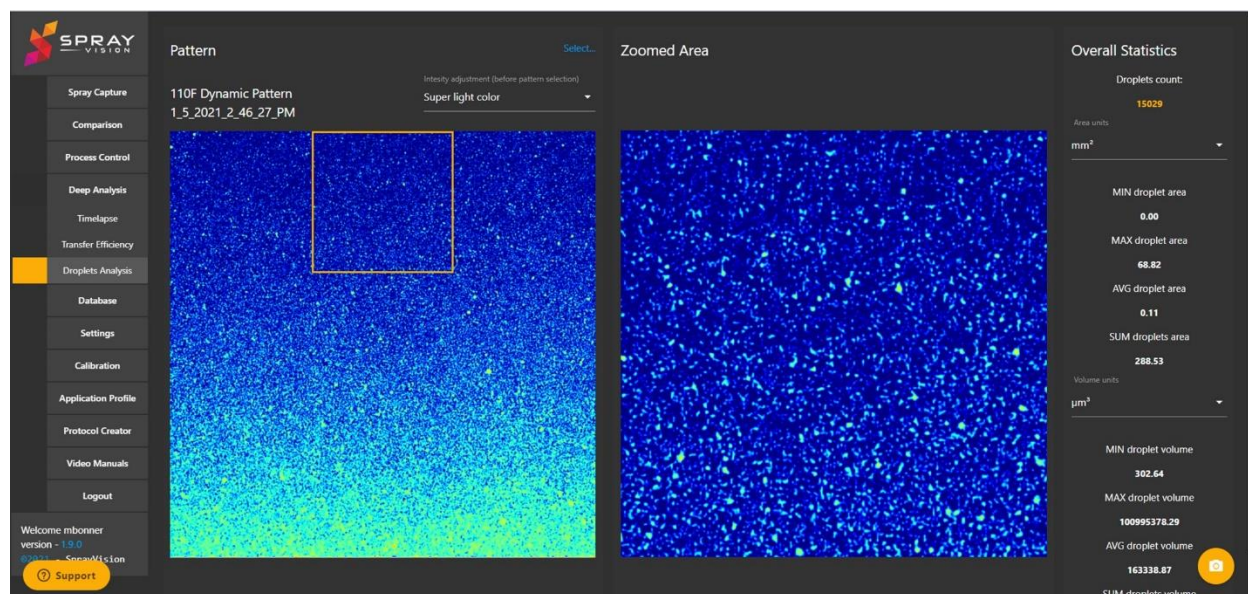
SPRAY VISION

Spray Capture
Comparison
Process Control
Deep Analysis
Timelapse
Transfer Efficiency
Droplets Analysis
Database
Settings
Calibration
Application Profile
Protocol Creator
Video Manuals
Logout

Welcome mbonner
version - 1.9.0
©2021 - SprayVision
Support

Pattern
Select...
110F Dynamic Pattern
1_5_2021_2_46_27_PM
Intesity adjustment (before pattern selection)
Super light color

Zoomed Area

Overall Statistics
Droplets count:
15029
Area units
mm²
MIN droplet area
0.00
MAX droplet area
68.82
AVG droplet area
0.11
SUM droplets area
288.53
Volume units
µm³
MIN droplet volume
302.64
MAX droplet volume
100995378.29
AVG droplet volume
163338.87
SUM droplets volume